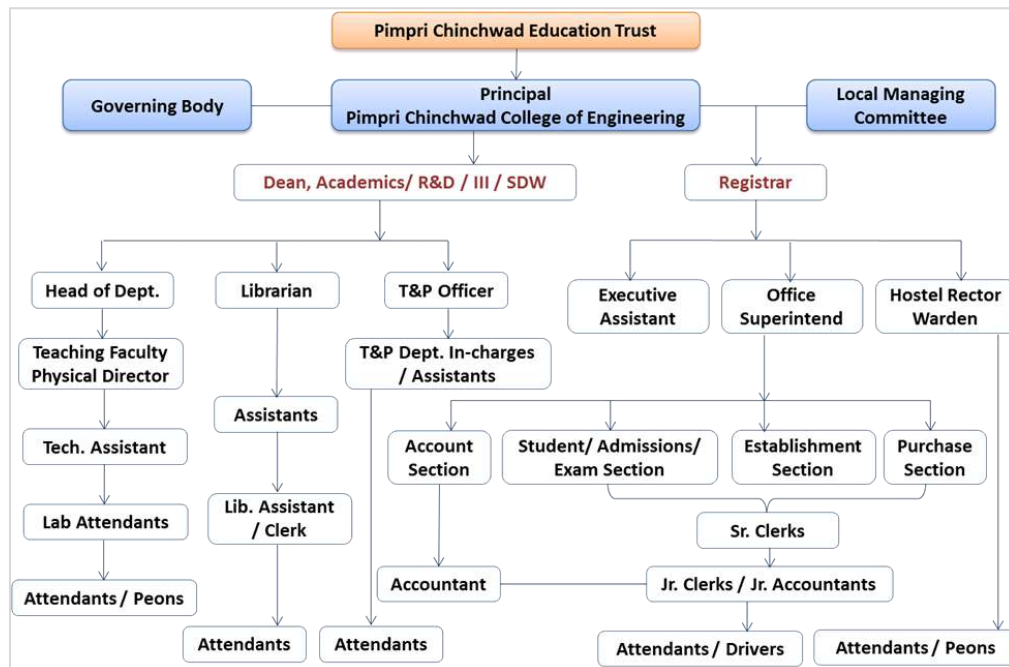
Pimpri Chinchwad Education Trust

Governing Body

Principal
Pimpri Chinchwad College of Engineering

Local Managing Committee

Dean, Academics/ R&D / III / SDW

Registrar

Head of Dept.

Teaching Faculty
Physical Director

Tech. Assistant

Lab Attendants

Attendants / Peons

Librarian

Assistants

Lib. Assistant / Clerk

Attendants

T&P Officer

T&P Dept. In-charges / Assistants

Attendants

Executive Assistant

Office Superintend

Hostel Rector Warden

Account Section

Student/ Admissions/ Exam Section

Establishment Section

Purchase Section

Sr. Clerks

Accountant

Jr. Clerks / Jr. Accountants

Attendants / Drivers

Attendants / Peons